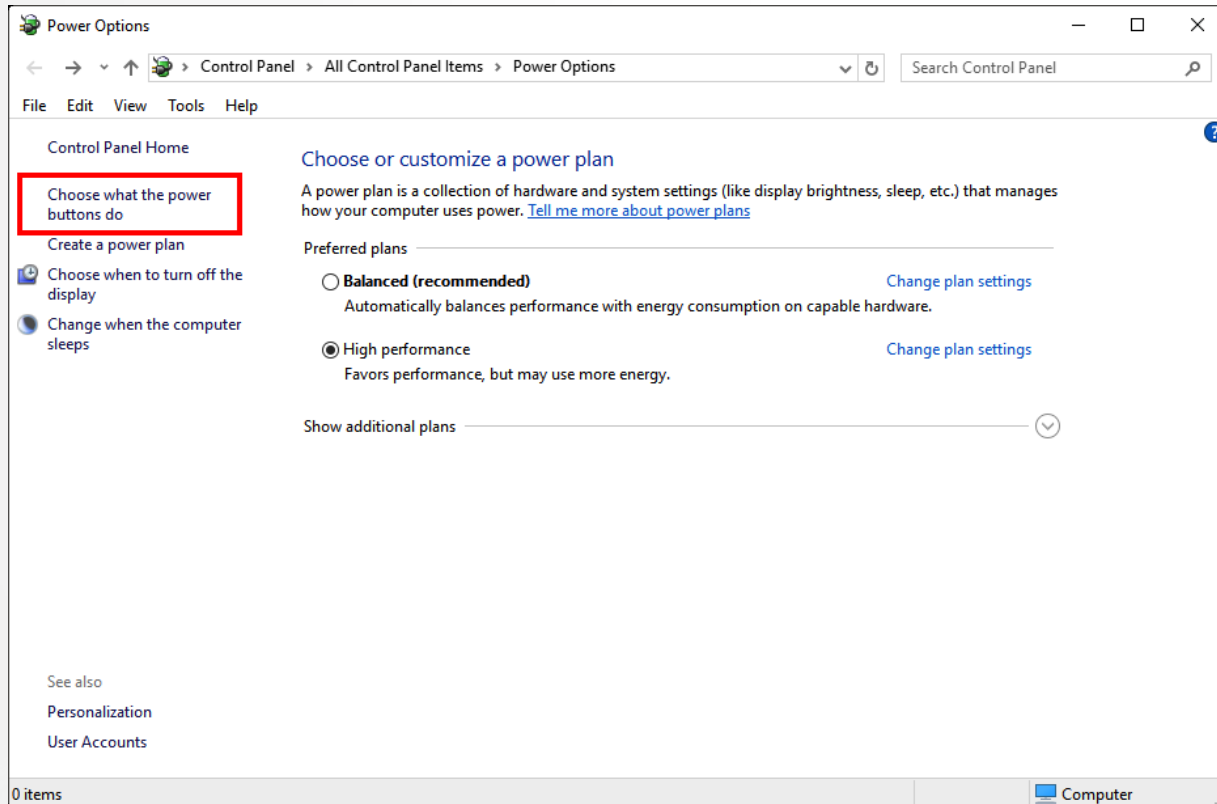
Power Options

Control Panel > All Control Panel Items > Power Options

Search Control Panel

File Edit View Tools Help

Control Panel Home

Choose what the power buttons do

Create a power plan

Choose when to turn off the display

Change when the computer sleeps

See also

Personalization

User Accounts

Choose or customize a power plan

A power plan is a collection of hardware and system settings (like display brightness, sleep, etc.) that manages how your computer uses power. Tell me more about power plans

Preferred plans

Balanced (recommended)

Change plan settings

Automatically balances performance with energy consumption on capable hardware.

High performance

Change plan settings

Favors performance, but may use more energy.

Show additional plans

0 items

Computer